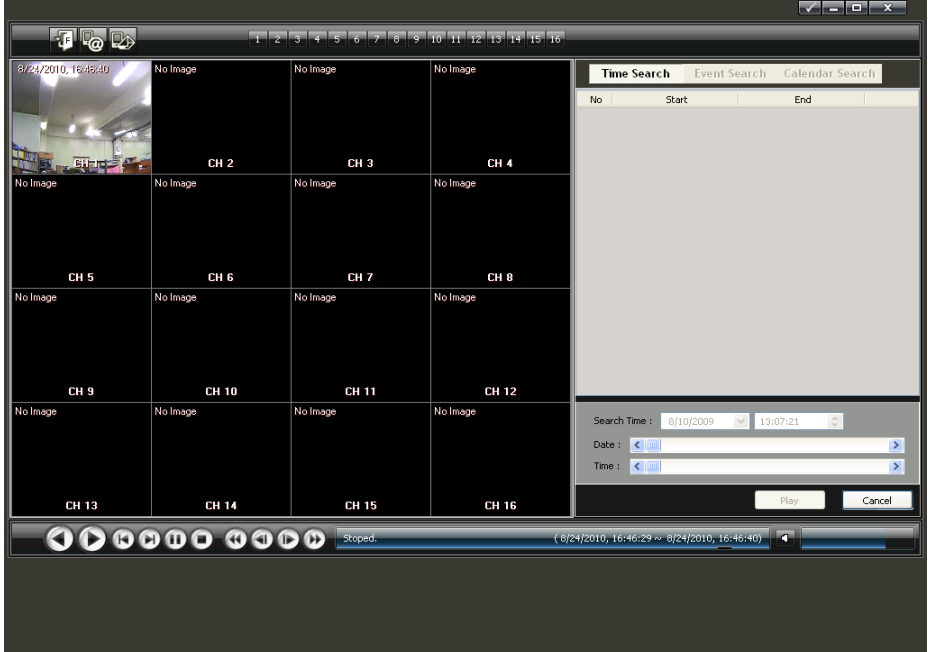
1 2 3 4 5 6 7 8 9 10 11 12 13 14 15 16

8/24/2010, 16:46:40
CH 1
No Image
CH 2
No Image
CH 3
No Image
CH 4
No Image
CH 5
No Image
CH 6
No Image
CH 7
No Image
CH 8
No Image
CH 9
No Image
CH 10
No Image
CH 11
No Image
CH 12
No Image
CH 13
No Image
CH 14
No Image
CH 15
No Image
CH 16

Time Search Event Search Calendar Search

| No | Start | End |
|---|---|---|

Search Time : 8/10/2009 13:07:21
Date :
Time :

Play Cancel

Stoped.
( 8/24/2010, 16:46:29 ~ 8/24/2010, 16:46:40)